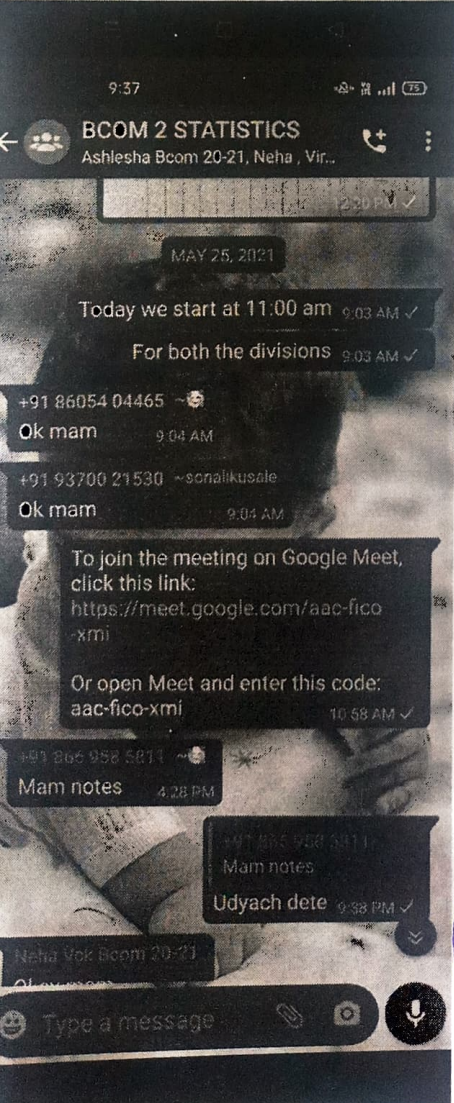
9:37

BCOM 2 STATISTICS
Ashlesha Bcom 20-21, Neha , Vir...

12:30 PM ✓

MAY 25, 2021

Today we start at 11:00 am 9:03 AM ✓

For both the divisions 9:03 AM ✓

+91 86054 04465 ~
Ok mam 9:04 AM

+91 93700 21530 ~sonalikusale
Ok mam 9:04 AM

To join the meeting on Google Meet, click this link:
https://meet.google.com/aac-fico-xmi

Or open Meet and enter this code:
aac-fico-xmi 10:58 AM ✓

+91 866 958 5811 ~
Mam notes 4:28 PM

+91 866 958 5811
Mam notes
Udyach dete 9:38 PM ✓

Neha Vok Bcom 20-21
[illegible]

Type a message